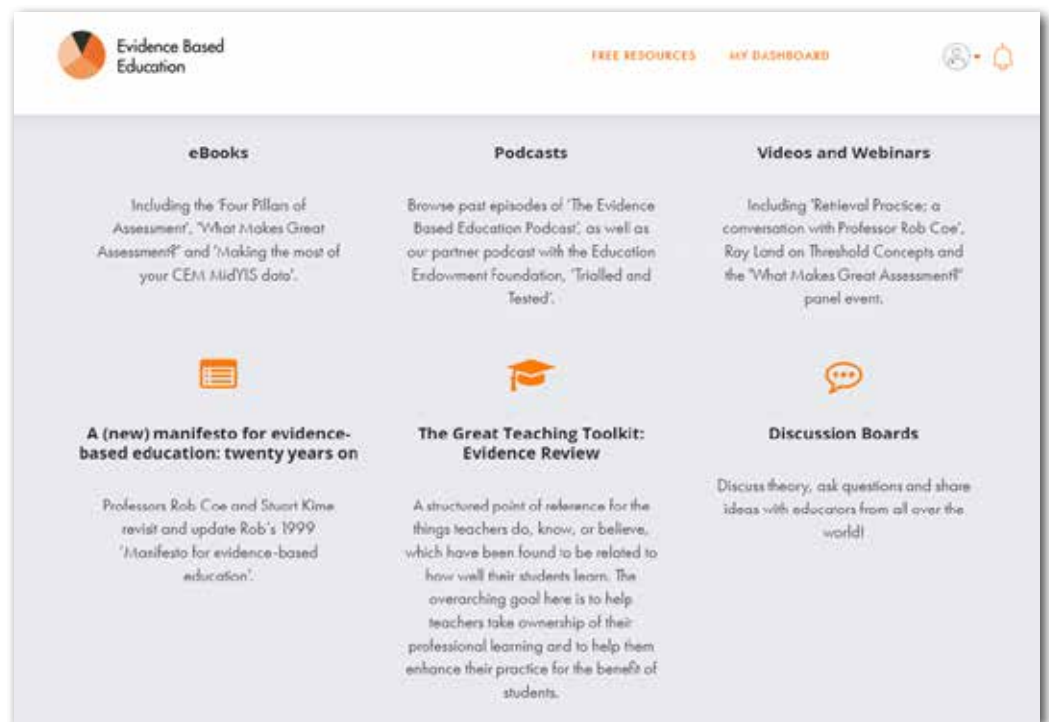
Evidence Based Education

FREE RESOURCES

MY DASHBOARD

eBooks

Including the 'Four Pillars of Assessment', 'What Makes Great Assessment?' and 'Making the most of your CEM MidYIS data'.

Podcasts

Browse past episodes of 'The Evidence Based Education Podcast', as well as our partner podcast with the Education Endowment Foundation, 'Trialled and Tested'.

Videos and Webinars

Including 'Retrieval Practice; a conversation with Professor Rob Coe', Ray Land on Threshold Concepts and the 'What Makes Great Assessment?' panel event.

A (new) manifesto for evidence-based education: twenty years on

Professors Rob Coe and Stuart Kime revisit and update Rob's 1999 'Manifesto for evidence-based education'.

The Great Teaching Toolkit: Evidence Review

A structured point of reference for the things teachers do, know, or believe, which have been found to be related to how well their students learn. The overarching goal here is to help teachers take ownership of their professional learning and to help them enhance their practice for the benefit of students.

Discussion Boards

Discuss theory, ask questions and share ideas with educators from all over the world!